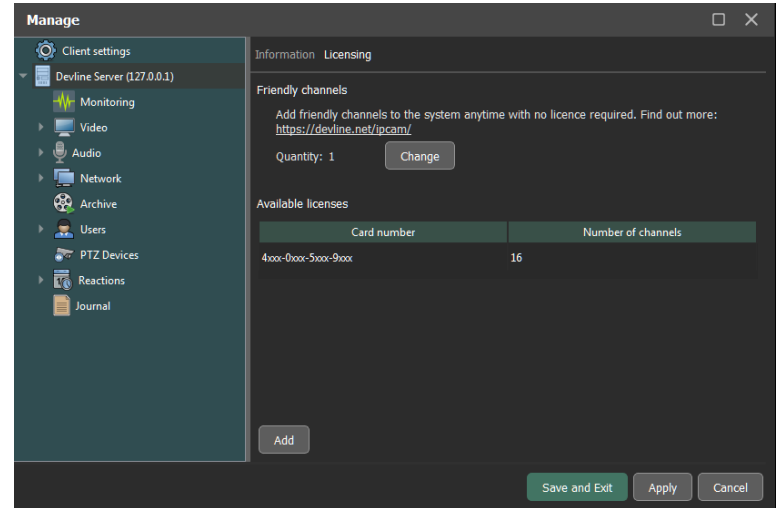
Manage

Client settings
Devline Server (127.0.0.1)
Monitoring
Video
Audio
Network
Archive
Users
PTZ Devices
Reactions
Journal

Information Licensing

Friendly channels

Add friendly channels to the system anytime with no licence required. Find out more: https://devline.net/ipcam/

Quantity: 1 Change

Available licenses

| Card number | Number of channels |
|---|---|
| 4xxx-0xxx-5xxx-9xxx | 16 |

Add

Save and Exit Apply Cancel